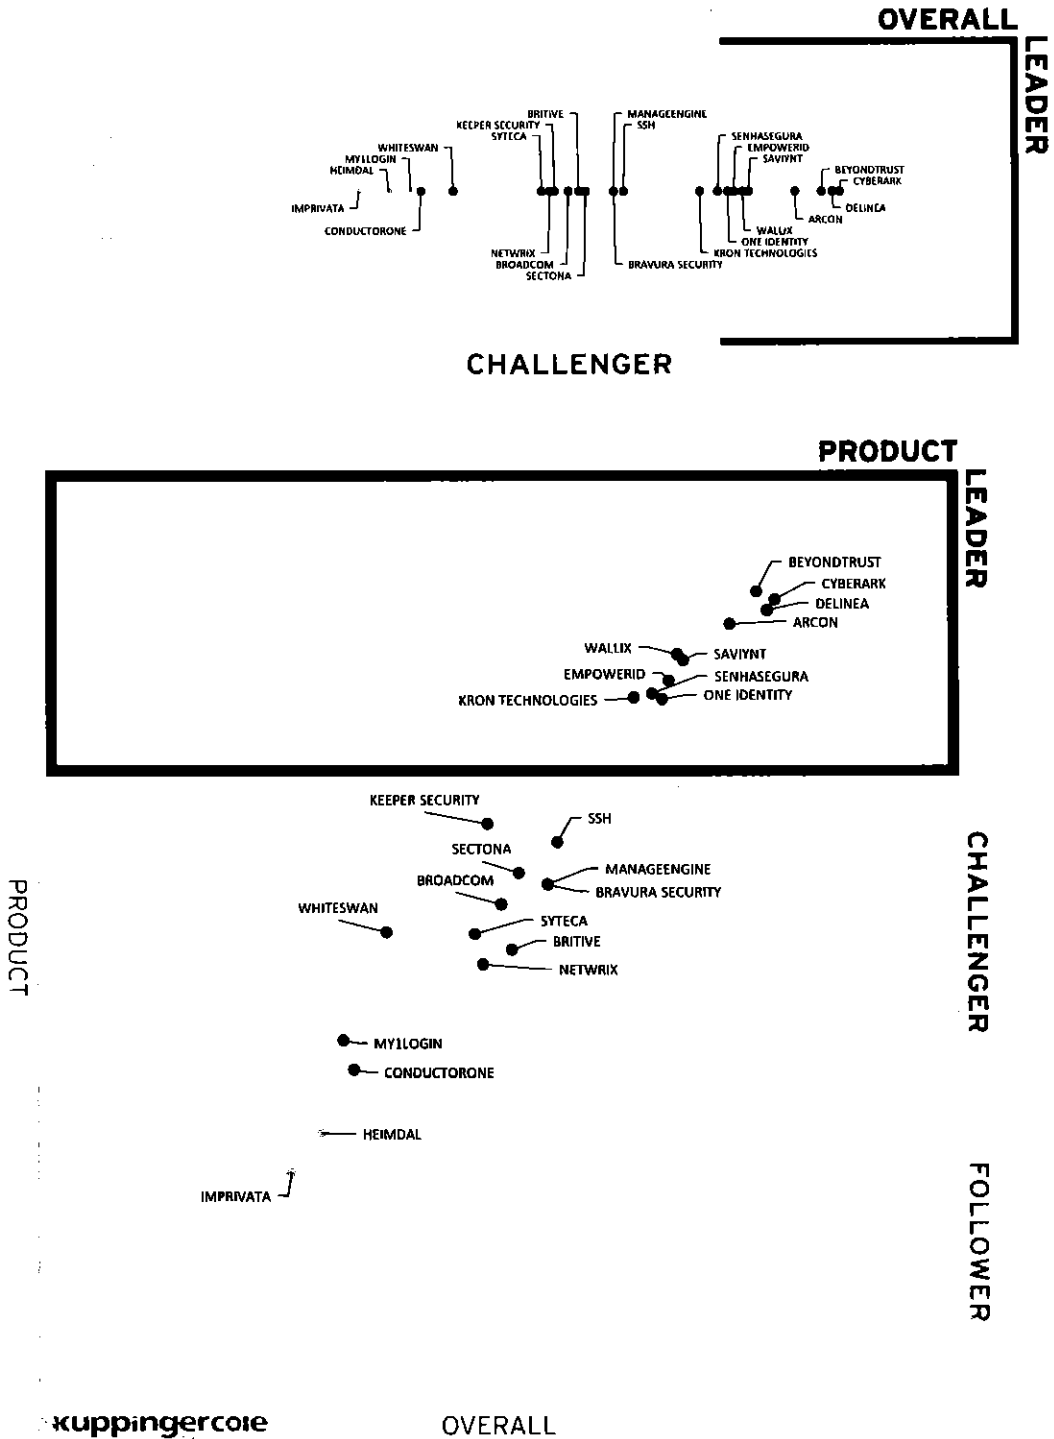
OVERALL
LEADER

BRITIVE
KEEPER SECURITY
SYTECA
MANAGEENGINE
SSH
WHITESWAN
MY1LOGIN
HEIMDAL
IMPRIVATA
CONDUCTORONE
NETWRIX
BROADCOM
SECTONA
BRAVURA SECURITY
SENHASEGURA
EMPOWERID
SAVIYNT
BEYONDTRUST
CYBERARK
DELINEA
ARCON
WALLIX
ONE IDENTITY
KRON TECHNOLOGIES

CHALLENGER

PRODUCT
LEADER

BEYONDTRUST
CYBERARK
DELINEA
ARCON
WALLIX
SAVIYNT
EMPOWERID
SENHASEGURA
KRON TECHNOLOGIES
ONE IDENTITY

KEEPER SECURITY
SSH
SECTONA
MANAGEENGINE
BROADCOM
BRAVURA SECURITY
WHITESWAN
SYTECA
BRITIVE
NETWRIX

CHALLENGER

PRODUCT

MY1LOGIN
CONDUCTORONE
HEIMDAL
IMPRIVATA

FOLLOWER

kuppingercole
OVERALL